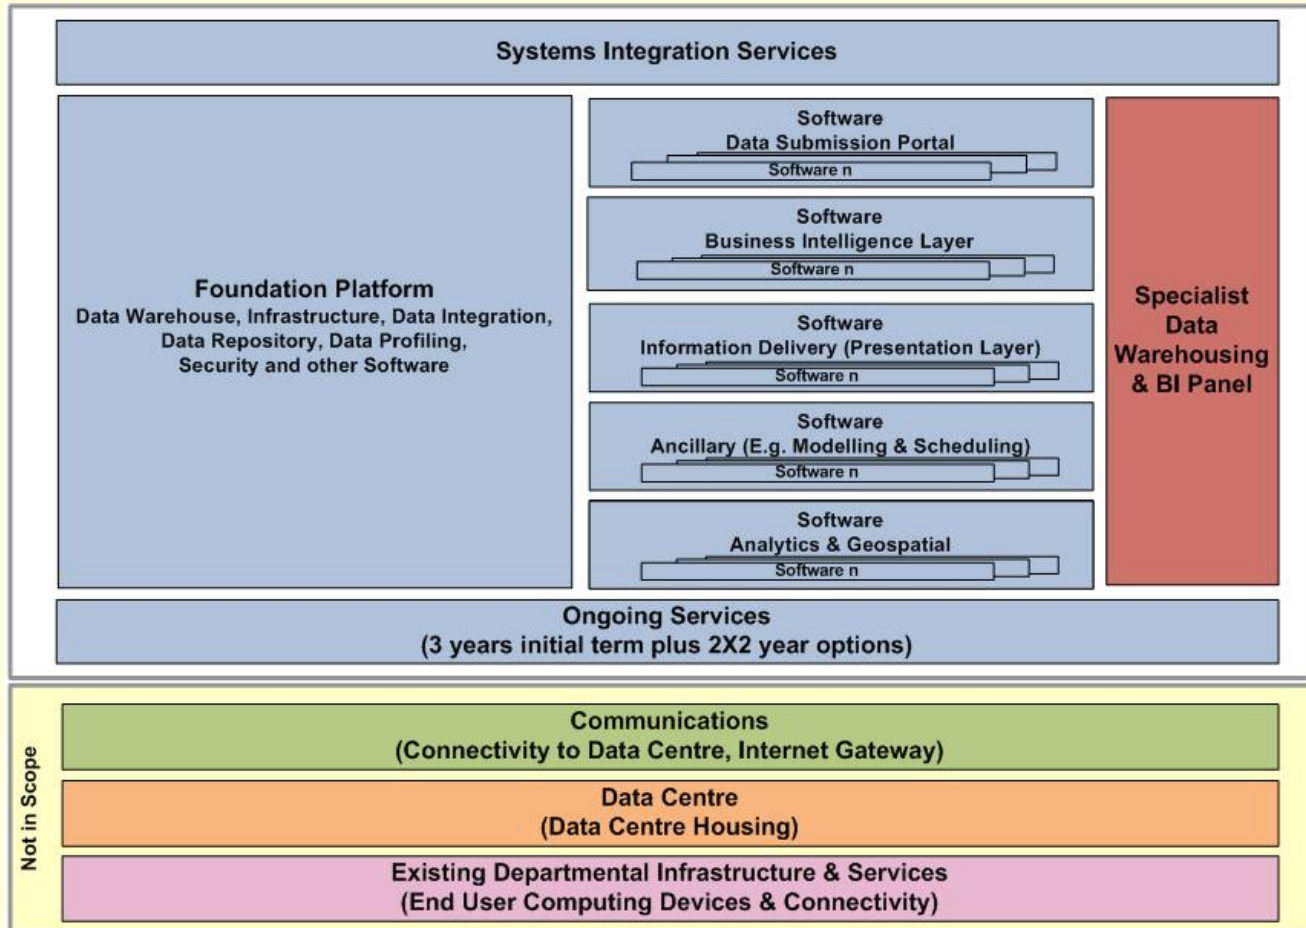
Systems Integration Services

Foundation Platform
Data Warehouse, Infrastructure, Data Integration, Data Repository, Data Profiling, Security and other Software

Software
Data Submission Portal
Software n

Software
Business Intelligence Layer
Software n

Software
Information Delivery (Presentation Layer)
Software n

Software
Ancillary (E.g. Modelling & Scheduling)
Software n

Software
Analytics & Geospatial
Software n

Specialist Data Warehousing & BI Panel

Ongoing Services
(3 years initial term plus 2X2 year options)

Not in Scope

Communications
(Connectivity to Data Centre, Internet Gateway)

Data Centre
(Data Centre Housing)

Existing Departmental Infrastructure & Services
(End User Computing Devices & Connectivity)